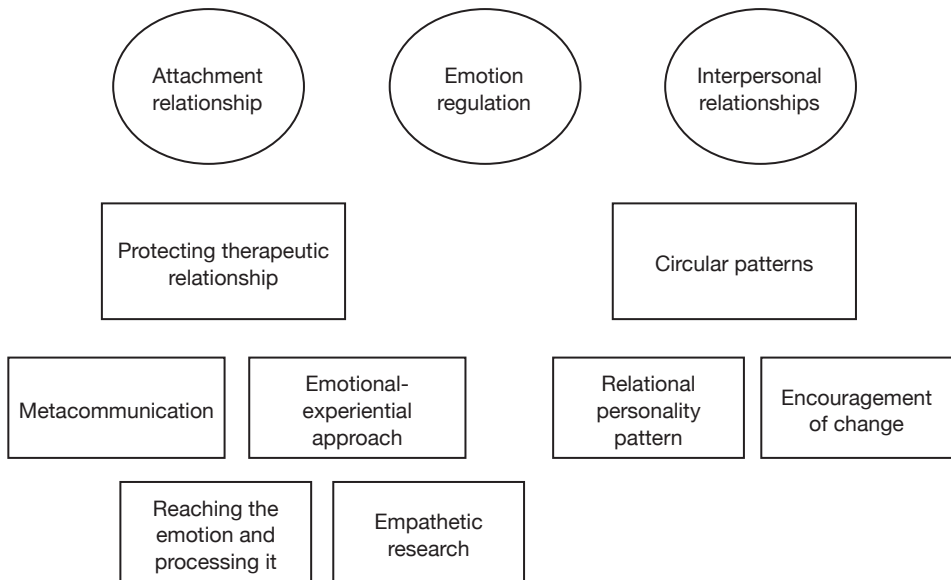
Attachment relationship

Emotion regulation

Interpersonal relationships

Protecting therapeutic relationship

Circular patterns

Metacommunication

Emotional-experiential approach

Relational personality pattern

Encouragement of change

Reaching the emotion and processing it

Empathetic research